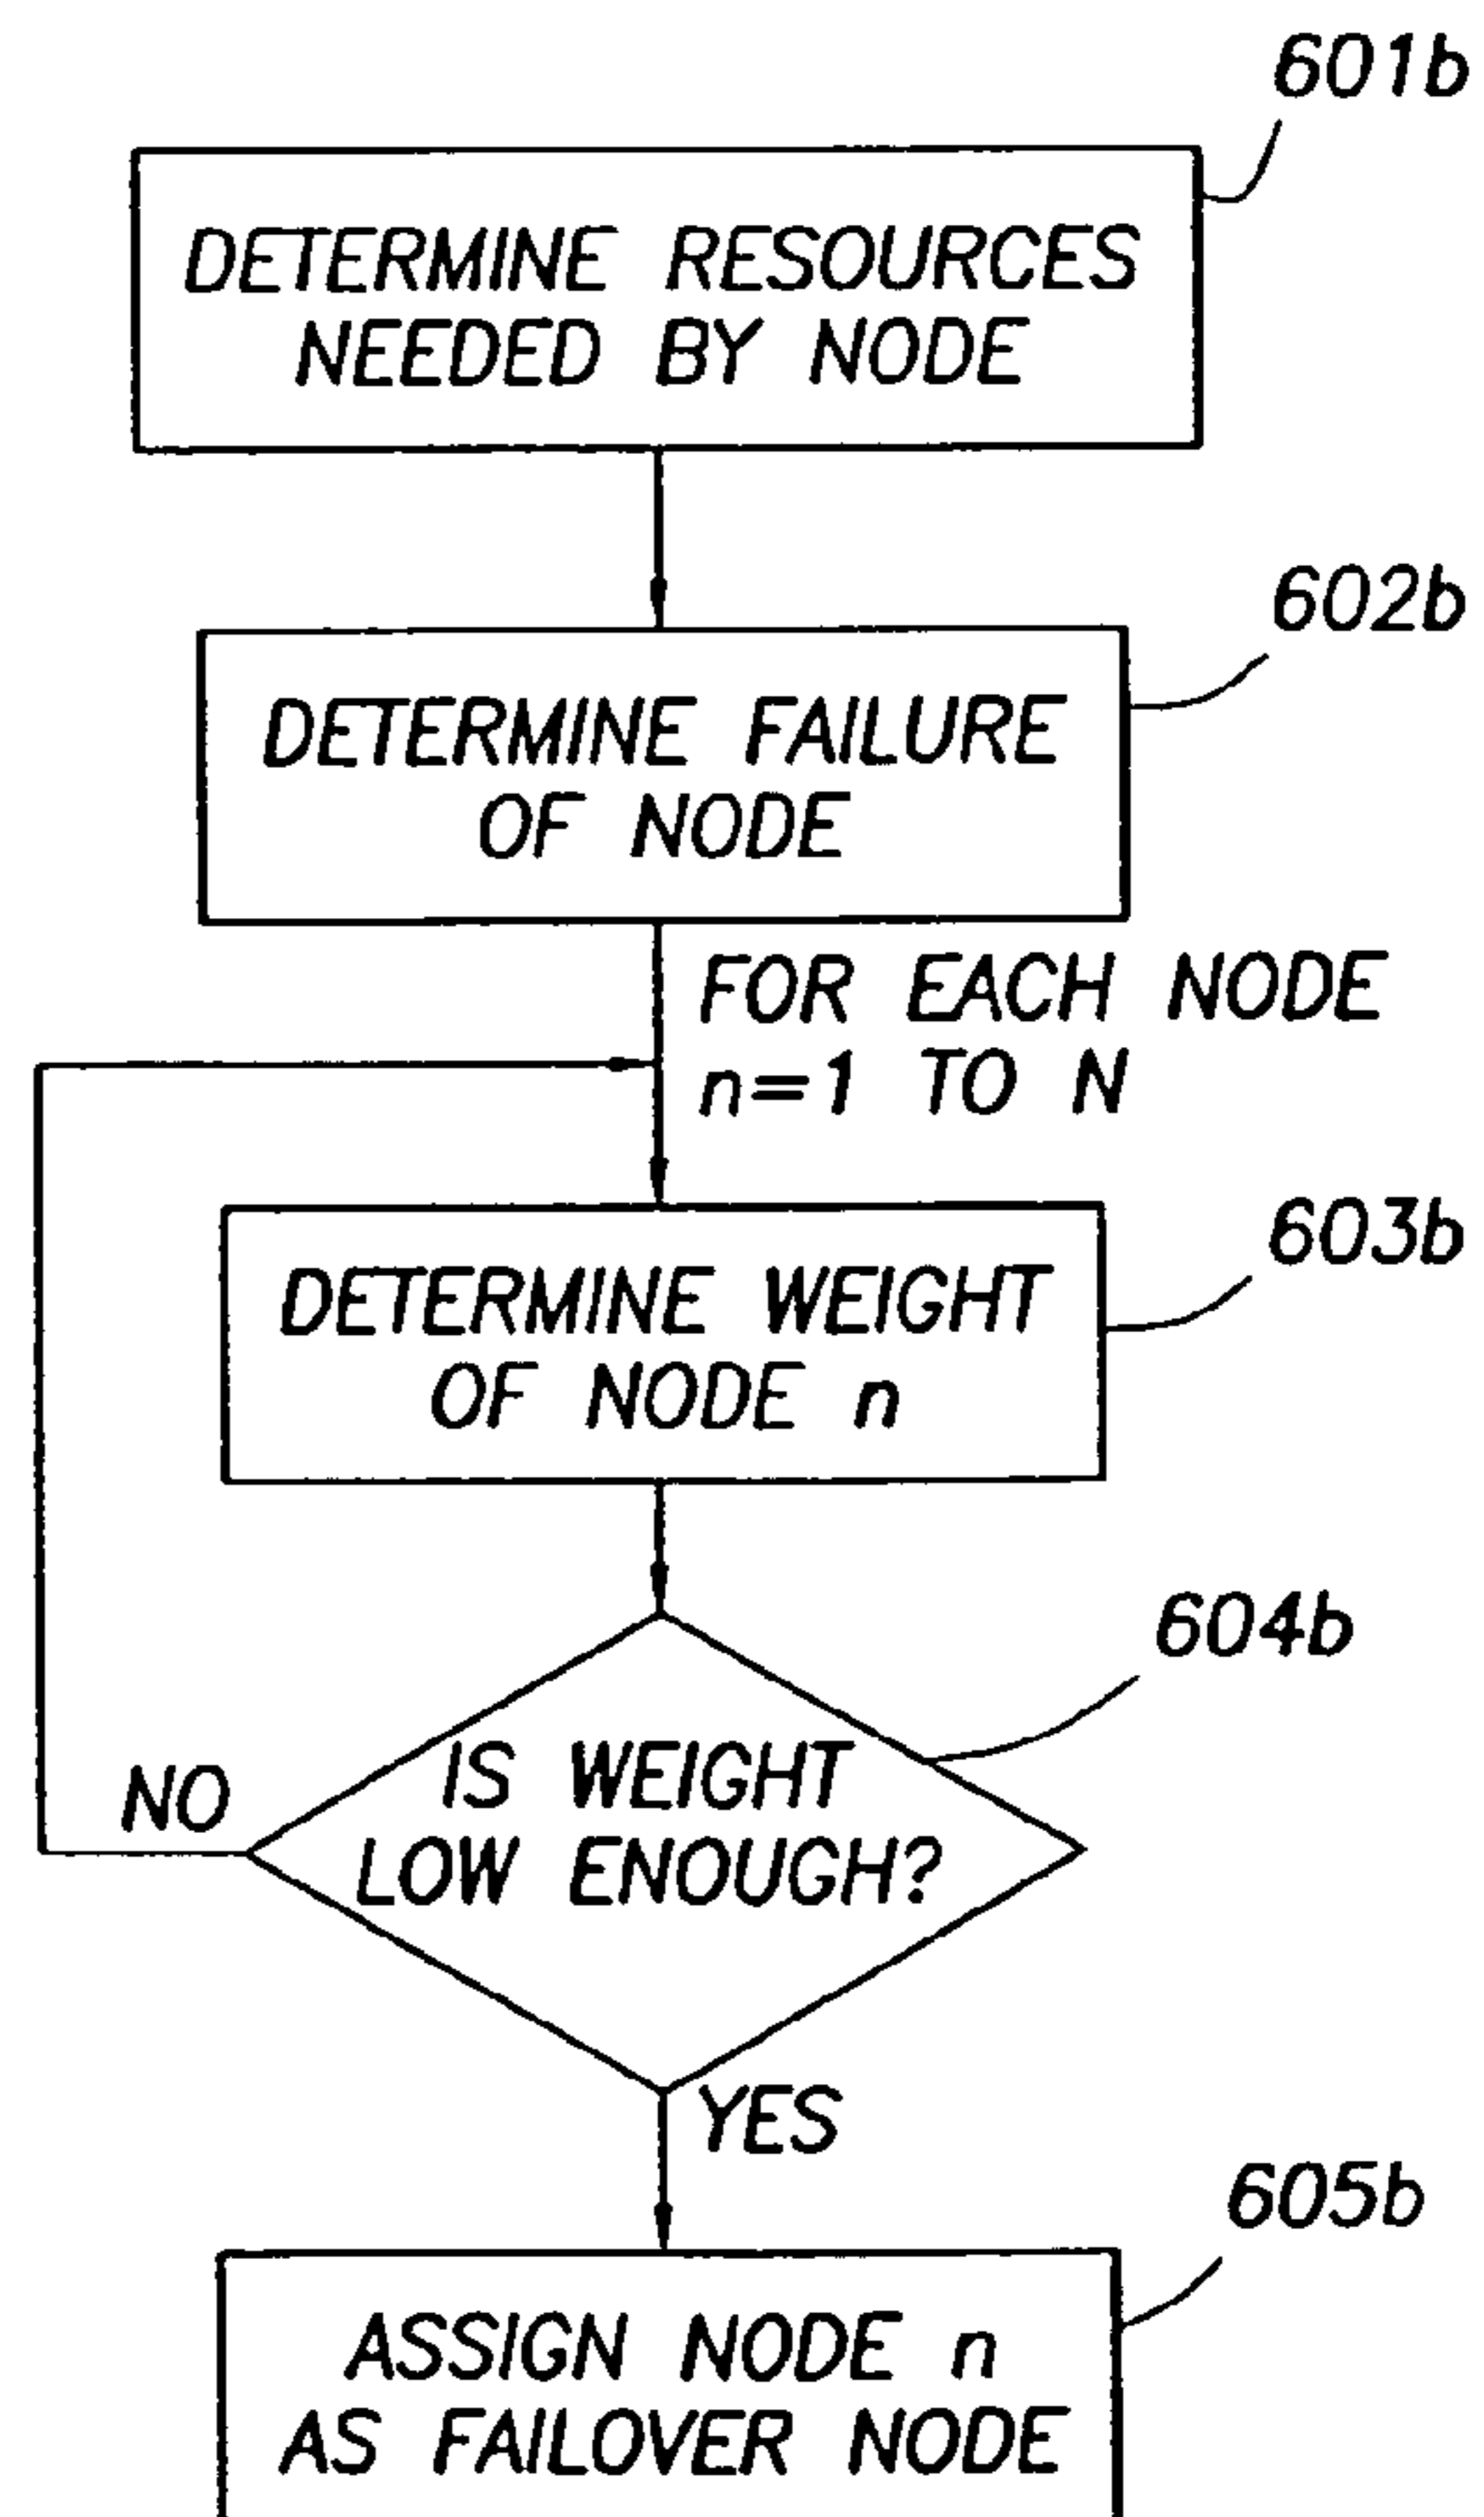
601b

DETERMINE RESOURCES NEEDED BY NODE

602b

DETERMINE FAILURE OF NODE

FOR EACH NODE $n=1$ TO N

603b

DETERMINE WEIGHT OF NODE n

604b

IS WEIGHT LOW ENOUGH?

NO

YES

605b

ASSIGN NODE n AS FAILOVER NODE